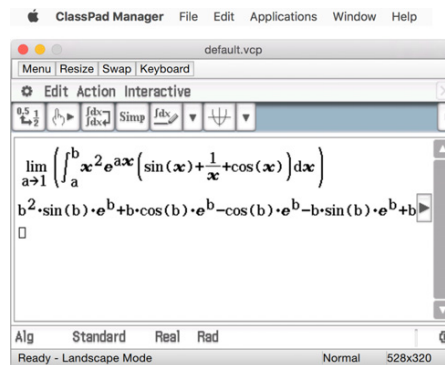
ClassPad Manager File Edit Applications Window Help

default.vcp

Menu Resize Swap Keyboard

Edit Action Interactive

Simp

$\lim_{a\to 1}\left(\int_a^b x^2 e^{ax}\left(\sin(x)+\frac{1}{x}+\cos(x)\right)dx\right)$

$b^2\cdot\sin(b)\cdot e^b+b\cdot\cos(b)\cdot e^b-\cos(b)\cdot e^b-b\cdot\sin(b)\cdot e^b+b$

Alg Standard Real Rad

Ready - Landscape Mode Normal 528x320